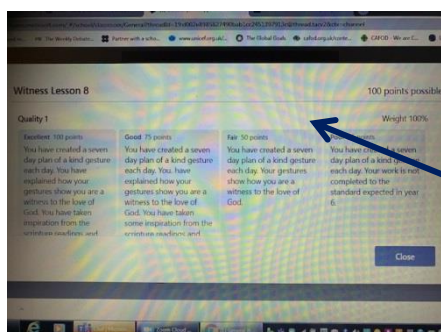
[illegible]

The Weekly Ontario... Partner with a scho... www.unicef.org.uk/... The Global Goals cafod.org.uk/conte... CAFOD - We are C...

Witness Lesson 8

100 points possible

Quality 1

Weight 100%

| Excellent 100 points | Good 75 points | Fair 50 points | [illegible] |
|---|---|---|---|
| You have created a seven day plan of a kind gesture each day. You have explained how your gestures show you are a witness to the love of God. You have taken inspiration from the scripture readings and | You have created a seven day plan of a kind gesture each day. You have explained how your gestures show you are a witness to the love of God. You have taken some inspiration from the scripture readings and | You have created a seven day plan of a kind gesture each day. Your gestures show how you are a witness to the love of God. | You have created a seven day plan of a kind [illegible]. Your work is not completed to the standard expected in year 6. |

Close